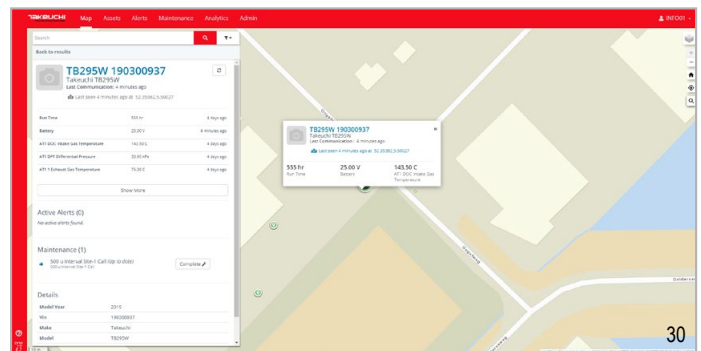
TAKEUCHI Map Assets Alerts Maintenance Analytics Admin INFO01

Search

Back to results

TB295W 190300937
Takeuchi TB295W
Last Communication: 4 minutes ago
Last seen 4 minutes ago at 52.35962,5.50627

| | | |
|---|---|---|
| Run Time | 555 hr | 4 days ago |
| Battery | 25.00 V | 4 minutes ago |
| AT1 DOC Intake Gas Temperature | 143.50 C | 4 days ago |
| AT1 DPF Differential Pressure | 33.90 kPa | 4 days ago |
| AT1 Exhaust Gas Temperature | 75.30 C | 4 days ago |

Show More

Active Alerts (0)
No active alerts found.

Maintenance (1)
500 u Interval Ste-1 Call Up Scooter
500 u Interval Start Call
Complete

Details

| | |
|---|---|
| Model Year | 2019 |
| Vin | 190300937 |
| Make | Takeuchi |
| Model | TB295W |

TB295W 190300937
Takeuchi TB295W
Last Communication: 4 minutes ago
Last seen 4 minutes ago at 52.35962,5.50627

555 hr
Run Time

25.00 V
Battery

143.50 C
AT1 DOC Intake Gas Temperature

30